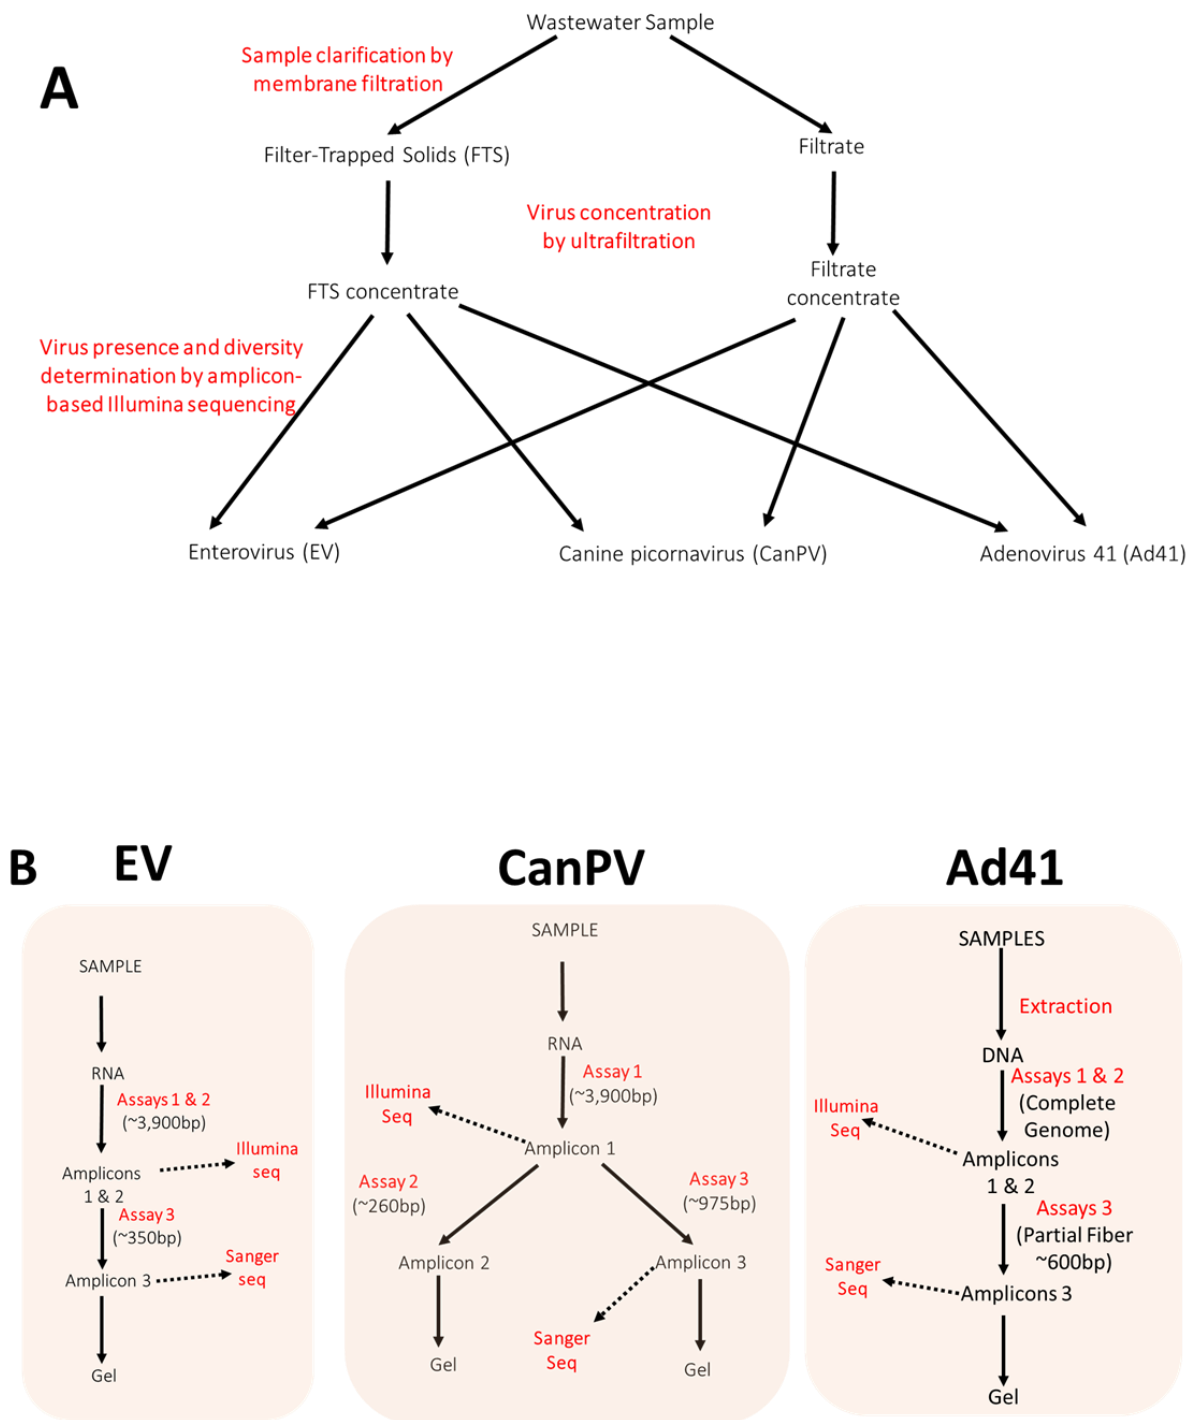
A

Wastewater Sample

Sample clarification by membrane filtration

Filter-Trapped Solids (FTS)

Filtrate

Virus concentration by ultrafiltration

FTS concentrate

Filtrate concentrate

Virus presence and diversity determination by amplicon-based Illumina sequencing

Enterovirus (EV)

Canine picornavirus (CanPV)

Adenovirus 41 (Ad41)

B

EV

SAMPLE

RNA

Assays 1 & 2 (~3,900bp)

Amplicons 1 & 2

Illumina seq

Assay 3 (~350bp)

Amplicon 3

Sanger seq

Gel

CanPV

SAMPLE

RNA

Assay 1 (~3,900bp)

Illumina Seq

Amplicon 1

Assay 2 (~260bp)

Assay 3 (~975bp)

Amplicon 2

Amplicon 3

Sanger Seq

Gel

Gel

Ad41

SAMPLES

Extraction

DNA

Assays 1 & 2 (Complete Genome)

Illumina Seq

Amplicons 1 & 2

Assays 3 (Partial Fiber ~600bp)

Sanger Seq

Amplicons 3

Gel